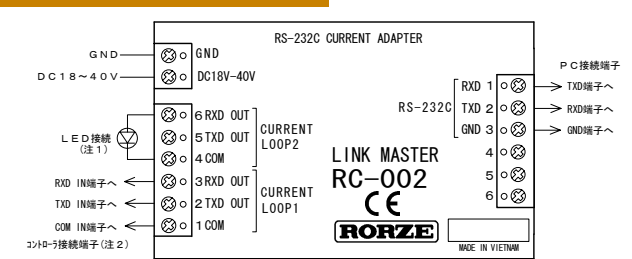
RS-232C CURRENT ADAPTER

GND
DC18～40V
LED接続
(注1)
RXD IN端子へ
TXD IN端子へ
COM IN端子へ
ｺﾝﾄﾛｰﾗ接続端子(注2)

GND
DC18V-40V
6 RXD OUT
5 TXD OUT
4 COM
CURRENT LOOP2
3 RXD OUT
2 TXD OUT
1 COM
CURRENT LOOP1

LINK MASTER
RC-002
CE
RORZE

PC接続端子
RS-232C
RXD 1
TXD 2
GND 3
4
5
6
TXD端子へ
RXD端子へ
GND端子へ

MADE IN VIETNAM